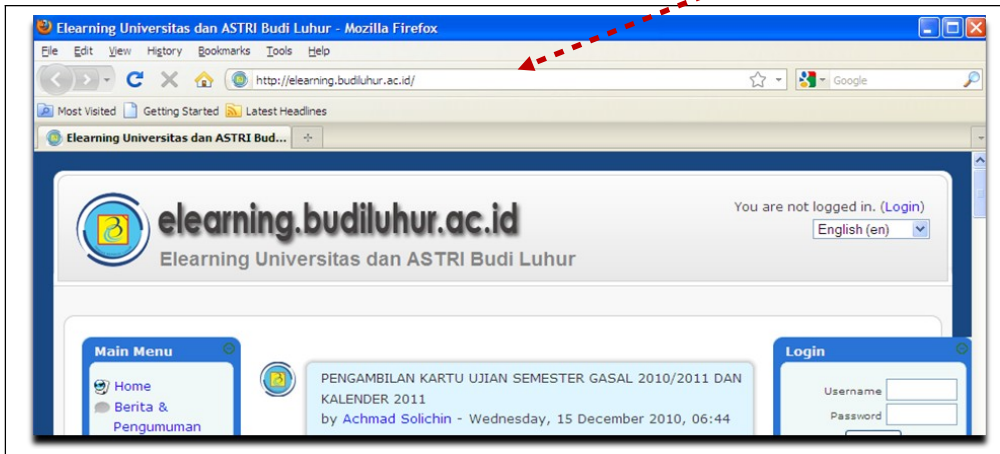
Elearning Universitas dan ASTRI Budi Luhur - Mozilla Firefox

File Edit View History Bookmarks Tools Help

http://elearning.budiluhur.ac.id/

Google

Most Visited Getting Started Latest Headlines

Elearning Universitas dan ASTRI Bud...

elearning.budiluhur.ac.id

Elearning Universitas dan ASTRI Budi Luhur

You are not logged in. (Login)

English (en)

Main Menu

Home

Berita & Pengumuman

PENGAMBILAN KARTU UJIAN SEMESTER GASAL 2010/2011 DAN KALENDER 2011

by Achmad Solichin - Wednesday, 15 December 2010, 06:44

Login

Username

Password